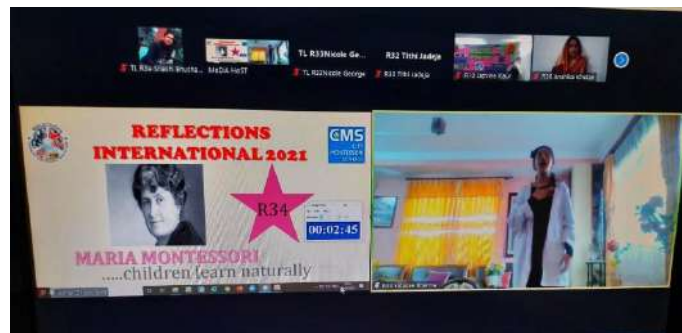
TL R3x Shachi Bhutta... MeDIA HoST
TL R33Nicole Ge...
TL R33Nicole George
R32 Tithi Jadeja
R32 Tithi Jadeja
R33 Jasmin Kaur
R28 Anshika Khatri

REFLECTIONS INTERNATIONAL 2021
CMS
R34
00:02:45
MARIA MONTESSORI
.....children learn naturally